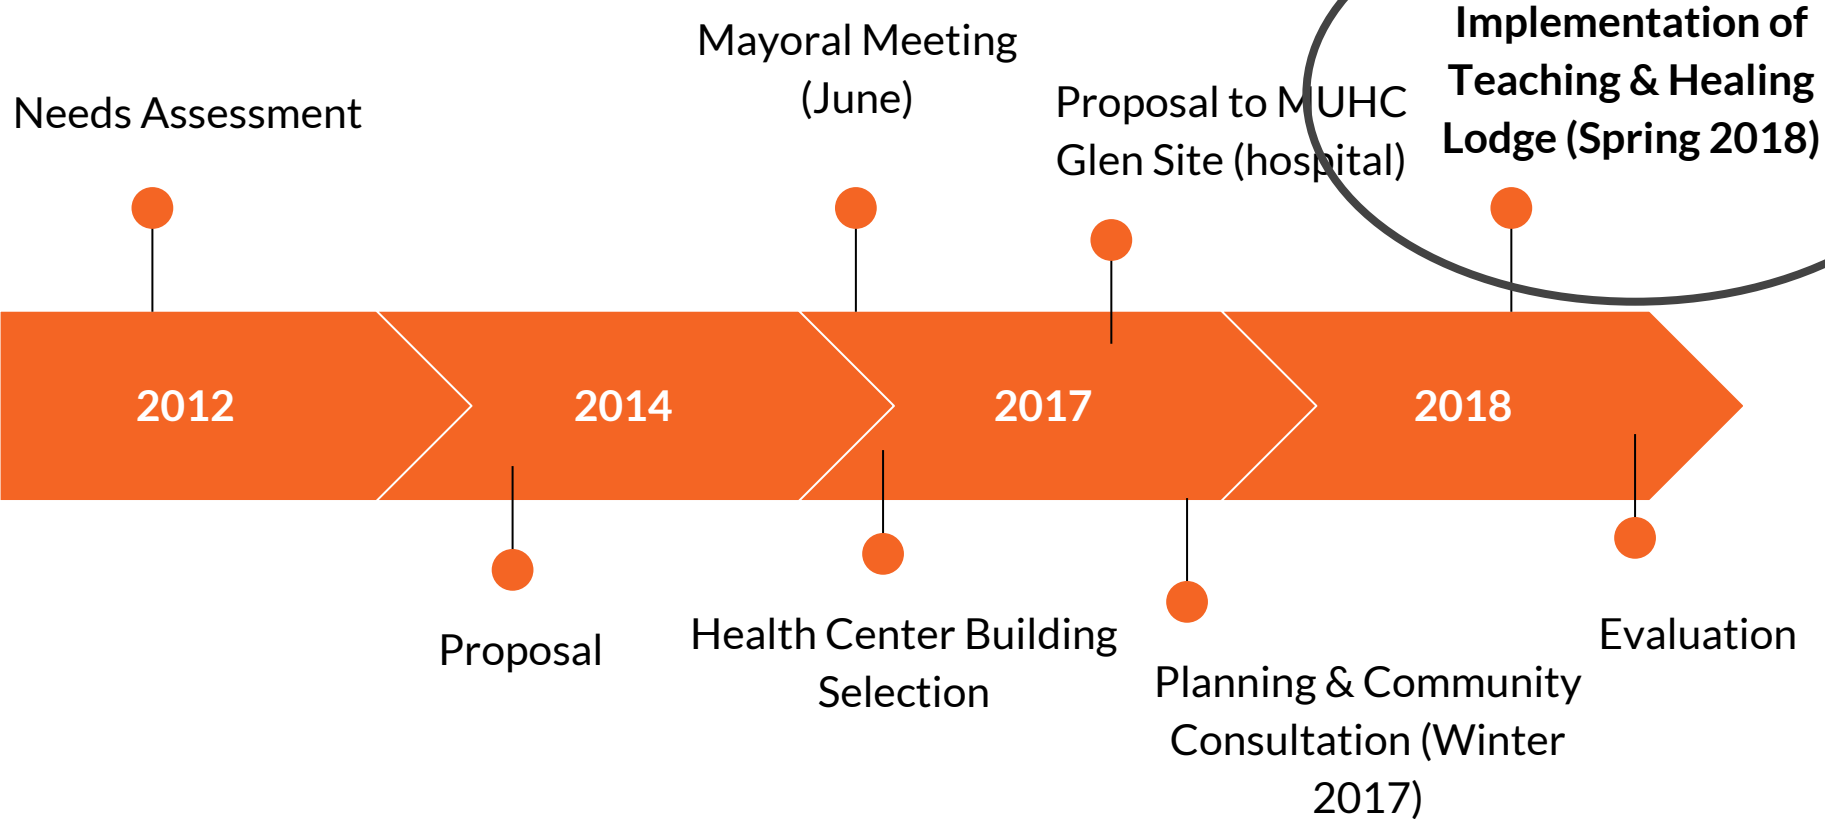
Mayoral Meeting (June)

Implementation of Teaching & Healing Lodge (Spring 2018)

Needs Assessment

Proposal to MUHC Glen Site (hospital)

2012

2014

2017

2018

Proposal

Health Center Building Selection

Planning & Community Consultation (Winter 2017)

Evaluation